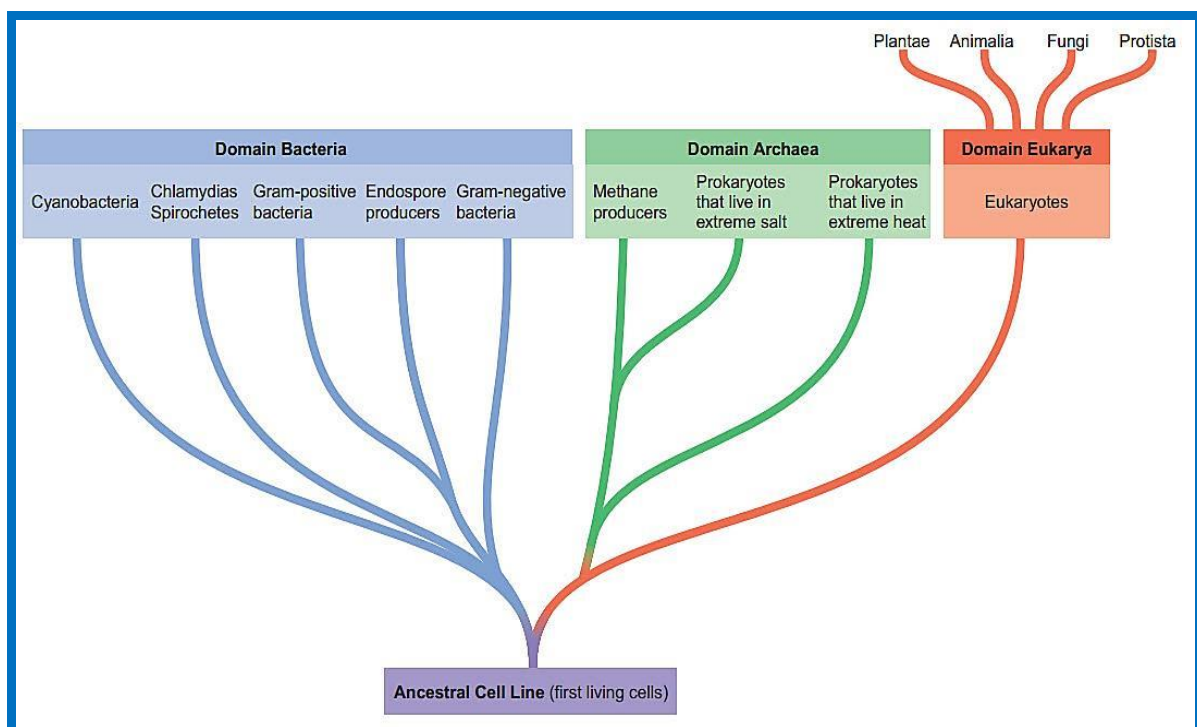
Plantae Animalia Fungi Protista

Domain Bacteria

Cyanobacteria

Chlamydias Spirochetes

Gram-positive bacteria

Endospore producers

Gram-negative bacteria

Domain Archaea

Methane producers

Prokaryotes that live in extreme salt

Prokaryotes that live in extreme heat

Domain Eukarya

Eukaryotes

Ancestral Cell Line (first living cells)